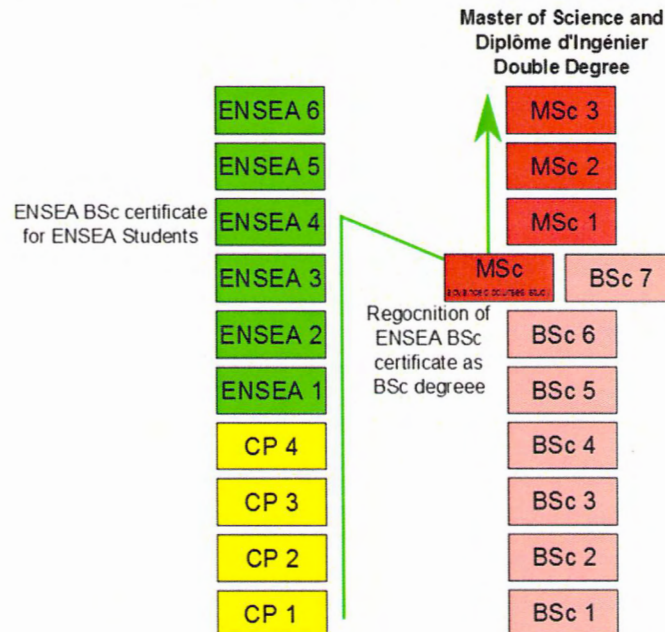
Master of Science and
Diplôme d'Ingénier
Double Degree

ENSEA 6
ENSEA 5
ENSEA BSc certificate for ENSEA Students
ENSEA 4
ENSEA 3
ENSEA 2
ENSEA 1
CP 4
CP 3
CP 2
CP 1

MSc 3
MSc 2
MSc 1
MSc
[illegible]
BSc 7
Regocnition of ENSEA BSc certificate as BSc degreee
BSc 6
BSc 5
BSc 4
BSc 3
BSc 2
BSc 1